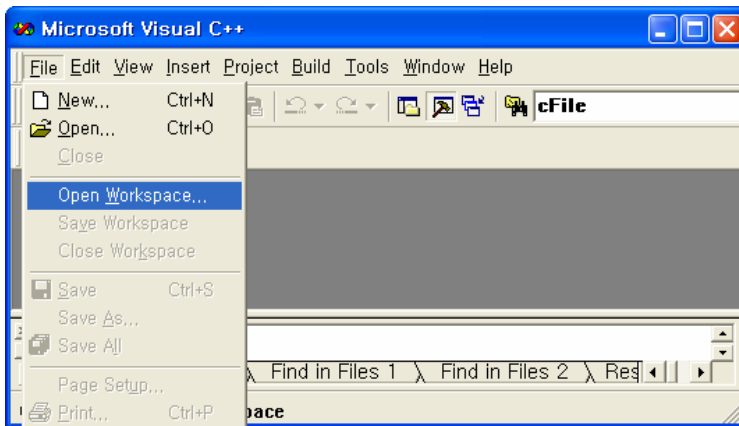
Microsoft Visual C++

File Edit View Insert Project Build Tools Window Help

cFile

New... Ctrl+N
Open... Ctrl+O
Close
Open Workspace...
Save Workspace
Close Workspace
Save Ctrl+S
Save As...
Save All
Page Setup...
Print... Ctrl+P

Find in Files 1 Find in Files 2 Res

pace